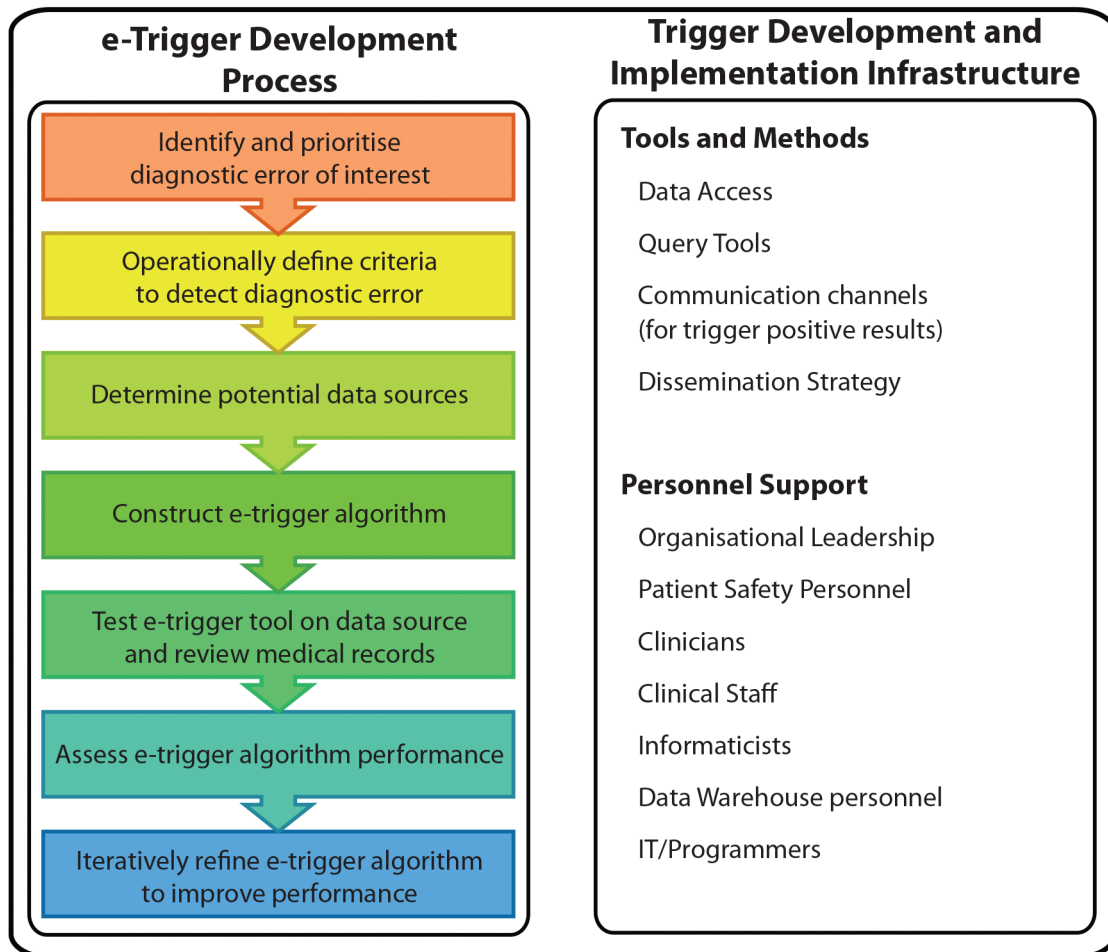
e-Trigger Development Process

Identify and prioritise diagnostic error of interest

Operationally define criteria to detect diagnostic error

Determine potential data sources

Construct e-trigger algorithm

Test e-trigger tool on data source and review medical records

Assess e-trigger algorithm performance

Iteratively refine e-trigger algorithm to improve performance

Trigger Development and Implementation Infrastructure

Tools and Methods

Data Access

Query Tools

Communication channels (for trigger positive results)

Dissemination Strategy

Personnel Support

Organisational Leadership

Patient Safety Personnel

Clinicians

Clinical Staff

Informaticists

Data Warehouse personnel

IT/Programmers